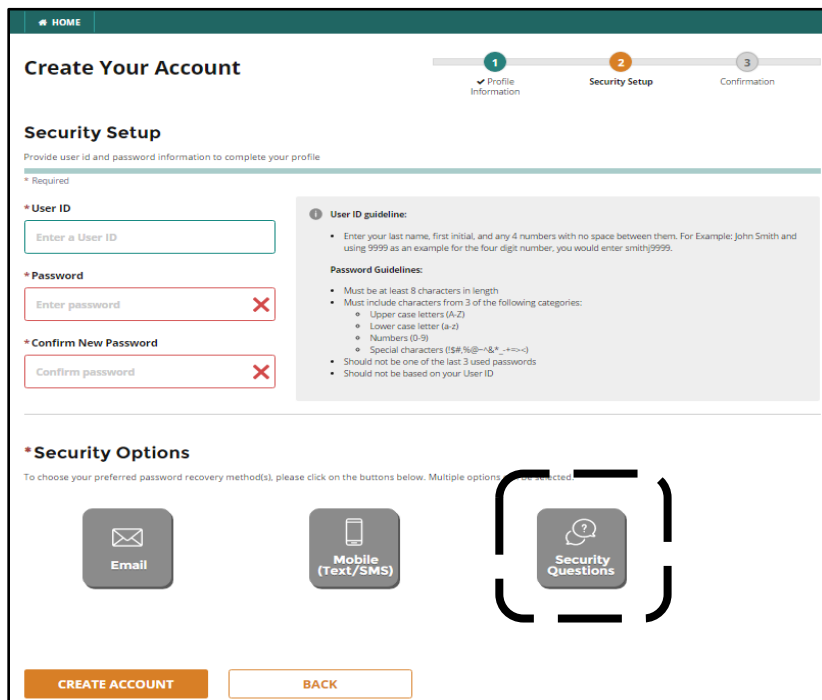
HOME

Create Your Account

1 ✔ Profile Information
2 Security Setup
3 Confirmation

Security Setup

Provide user id and password information to complete your profile

* Required

*User ID

Enter a User ID

*Password

Enter password

*Confirm New Password

Confirm password

User ID guideline:

• Enter your last name, first initial, and any 4 numbers with no space between them. For Example: John Smith and using 9999 as an example for the four digit number, you would enter smithj9999.

Password Guidelines:

• Must be at least 8 characters in length
• Must include characters from 3 of the following categories:
◦ Upper case letters (A-Z)
◦ Lower case letter (a-z)
◦ Numbers (0-9)
◦ Special characters (!$#,%@~^&*_-+=<>)
• Should not be one of the last 3 used passwords
• Should not be based on your User ID

*Security Options

To choose your preferred password recovery method(s), please click on the buttons below. Multiple options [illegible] be selected.

Email

Mobile (Text/SMS)

Security Questions

CREATE ACCOUNT

BACK